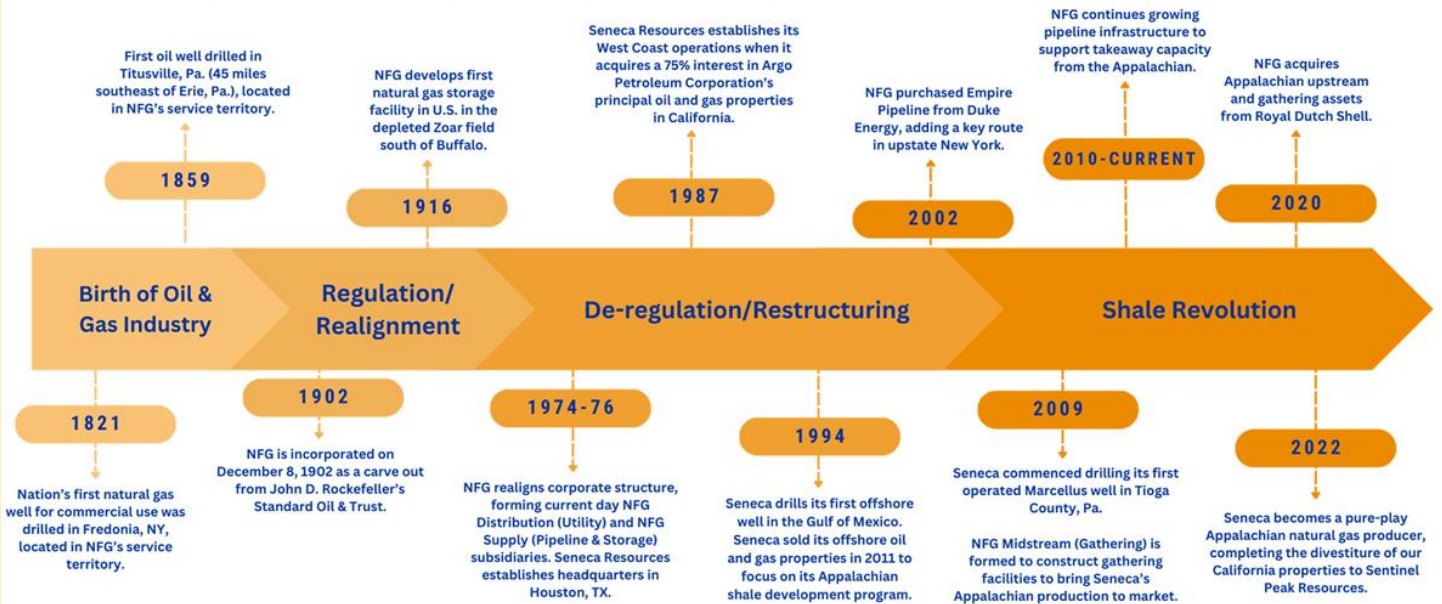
First oil well drilled in Titusville, Pa. (45 miles southeast of Erie, Pa.), located in NFG's service territory.

1859

NFG develops first natural gas storage facility in U.S. in the depleted Zoar field south of Buffalo.

1916

Seneca Resources establishes its West Coast operations when it acquires a 75% interest in Argo Petroleum Corporation's principal oil and gas properties in California.

1987

NFG purchased Empire Pipeline from Duke Energy, adding a key route in upstate New York.

2002

NFG continues growing pipeline infrastructure to support takeaway capacity from the Appalachian.

2010-CURRENT

NFG acquires Appalachian upstream and gathering assets from Royal Dutch Shell.

2020

Birth of Oil & Gas Industry

Regulation/ Realignment

De-regulation/Restructuring

Shale Revolution

1821

Nation's first natural gas well for commercial use was drilled in Fredonia, NY, located in NFG's service territory.

1902

NFG is incorporated on December 8, 1902 as a carve out from John D. Rockefeller's Standard Oil & Trust.

1974-76

NFG realigns corporate structure, forming current day NFG Distribution (Utility) and NFG Supply (Pipeline & Storage) subsidiaries. Seneca Resources establishes headquarters in Houston, TX.

1994

Seneca drills its first offshore well in the Gulf of Mexico. Seneca sold its offshore oil and gas properties in 2011 to focus on its Appalachian shale development program.

2009

Seneca commenced drilling its first operated Marcellus well in Tioga County, Pa.

NFG Midstream (Gathering) is formed to construct gathering facilities to bring Seneca's Appalachian production to market.

2022

Seneca becomes a pure-play Appalachian natural gas producer, completing the divestiture of our California properties to Sentinel Peak Resources.